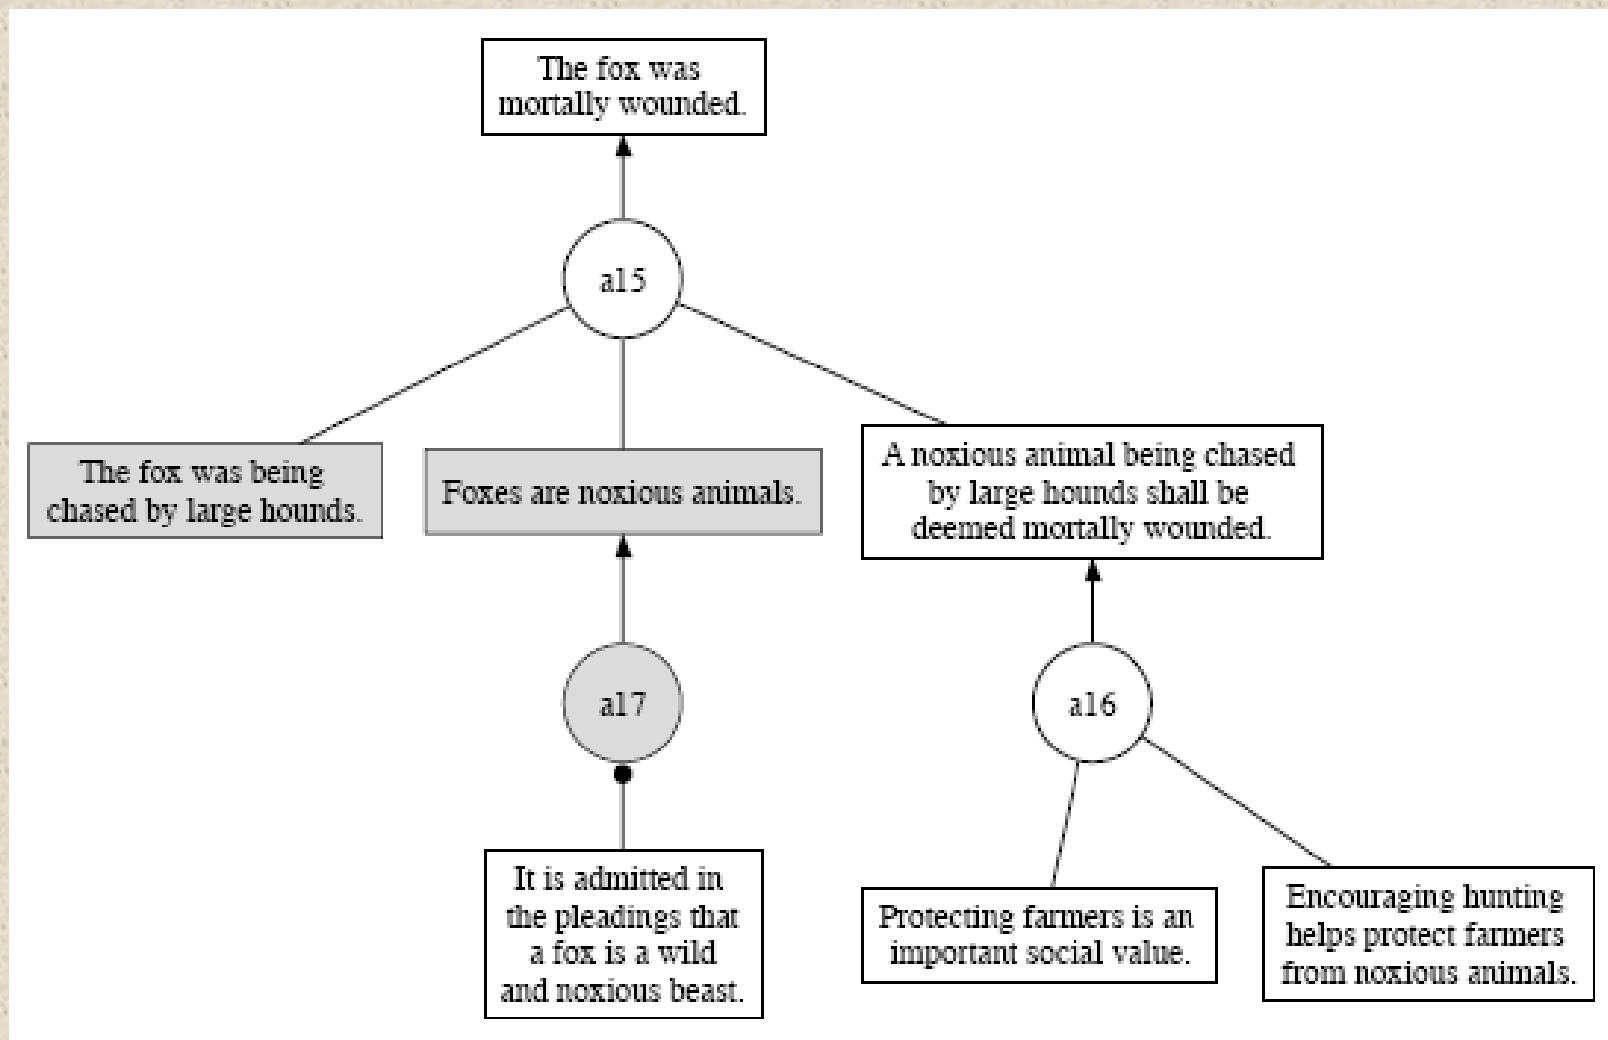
The fox was mortally wounded.

a15

The fox was being chased by large hounds.

Foxes are noxious animals.

A noxious animal being chased by large hounds shall be deemed mortally wounded.

a17

a16

It is admitted in the pleadings that a fox is a wild and noxious beast.

Protecting farmers is an important social value.

Encouraging hunting helps protect farmers from noxious animals.